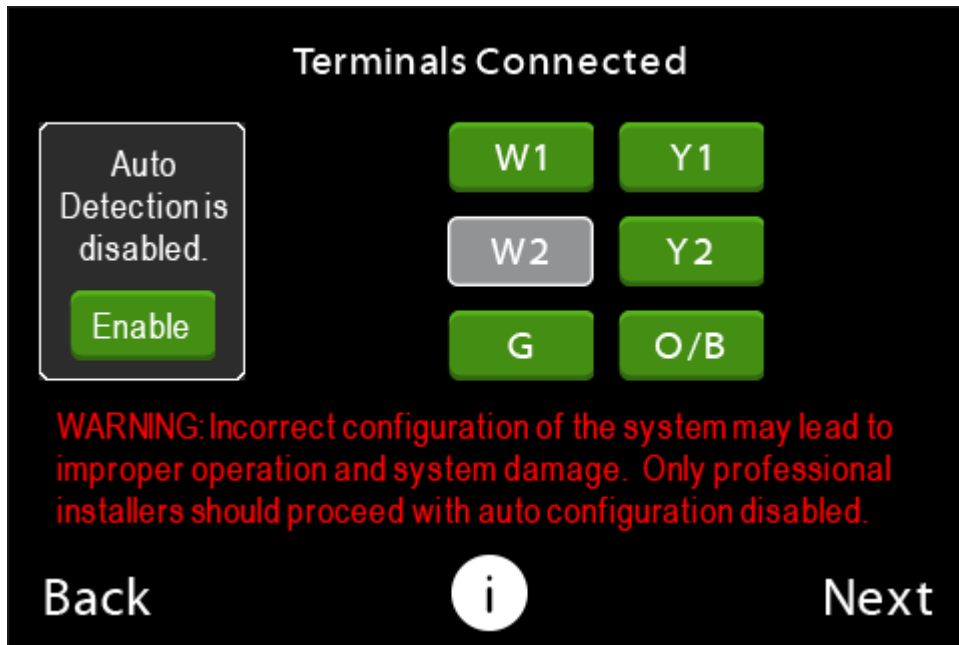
Terminals Connected

Auto Detection is disabled.

Enable

W1
Y1
W2
Y2
G
O/B

WARNING: Incorrect configuration of the system may lead to improper operation and system damage. Only professional installers should proceed with auto configuration disabled.

Back
i
Next